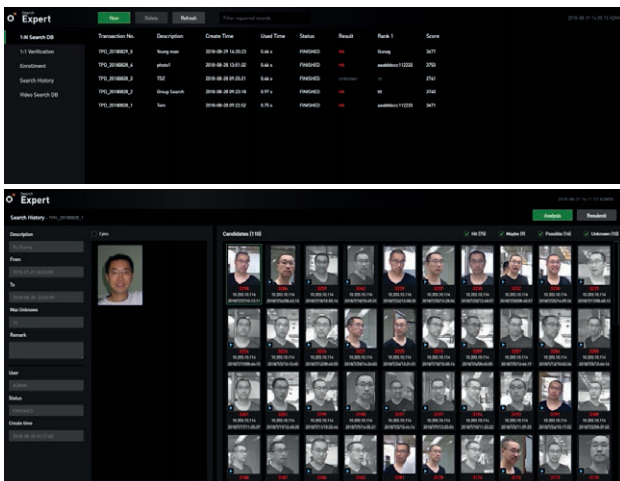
Search Expert

New | Delete | Refresh | Filter requested records

2018-08-27 16:05:15 ADMIN

1:N Search DB
1:1 Verification
Enrollment
Search History
Video Search DB

| Transaction No. | Description | Create Time | Used Time | Status | Result | Rank 1 | Score |
|---|---|---|---|---|---|---|---|
| TPO_20180828_5 | Young man | 2018-08-28 14:25:23 | 0.46 s | FINISHED | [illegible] | Gunag | 3677 |
| TPO_20180828_4 | photo1 | 2018-08-28 13:51:32 | 0.46 s | FINISHED | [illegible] | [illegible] | 3753 |
| TPO_20180828_3 | TDZ | 2018-08-28 09:25:21 | 0.46 s | FINISHED | Unknown | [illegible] | 2761 |
| TPO_20180828_2 | Group Search | 2018-08-28 09:23:18 | 0.97 s | FINISHED | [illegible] | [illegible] | 3740 |
| TPO_20180828_1 | Tom | 2018-08-28 09:22:52 | 0.75 s | FINISHED | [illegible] | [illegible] | 3671 |

Search Expert

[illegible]

Search History - TPO_20180828_1

Analysis | Resubmit

Description
From
To
Max Unknown
Remark
User
Status
FINISHED
Create time

Eyes

Candidates (110)

Hit (15) | Maybe (9) | Possible (16) | Unknown (10)

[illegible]